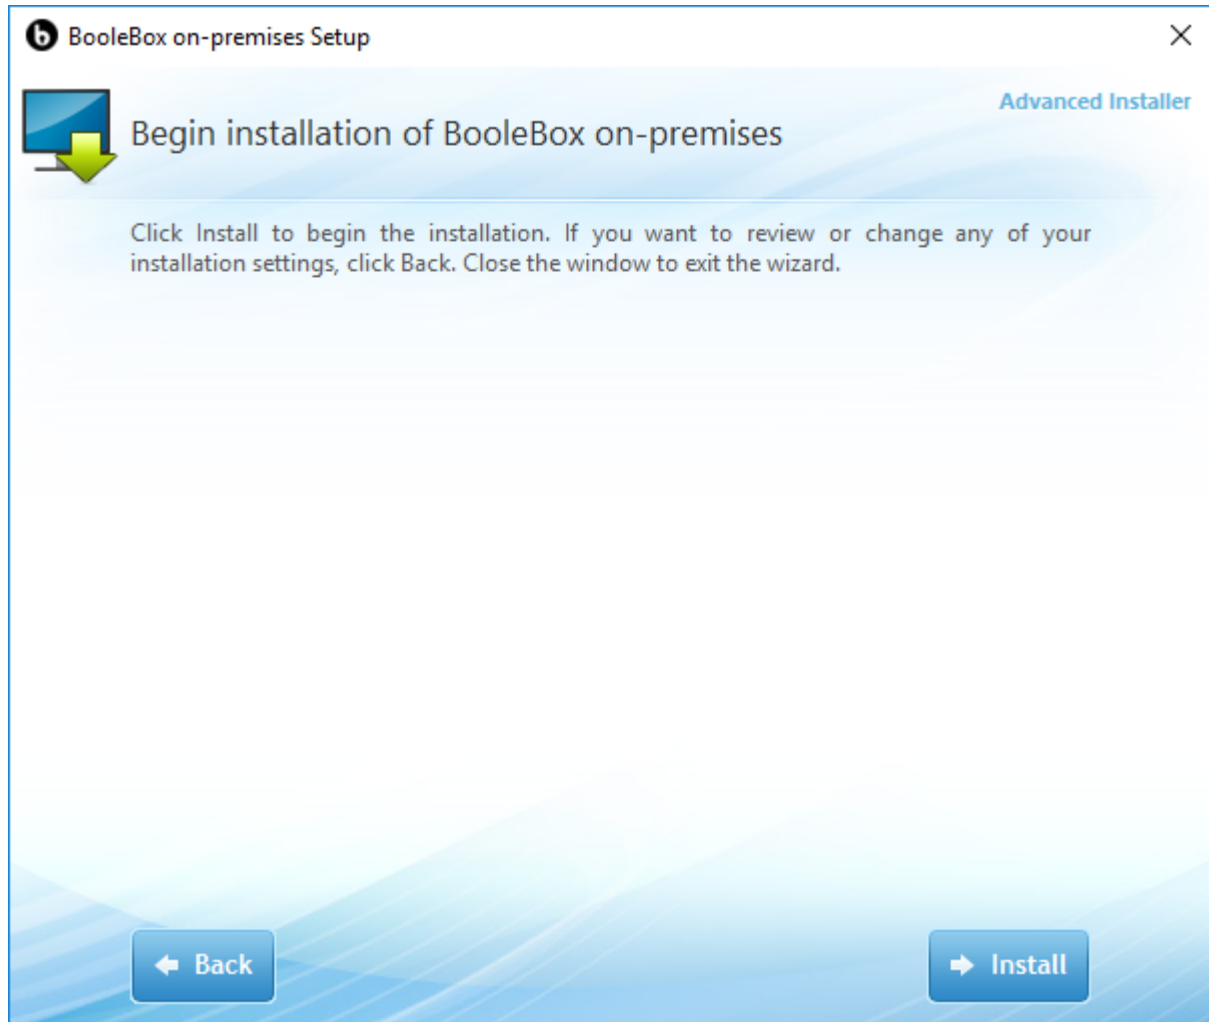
BooleBox on-premises Setup

Advanced Installer

Begin installation of BooleBox on-premises

Click Install to begin the installation. If you want to review or change any of your installation settings, click Back. Close the window to exit the wizard.

Back

Install